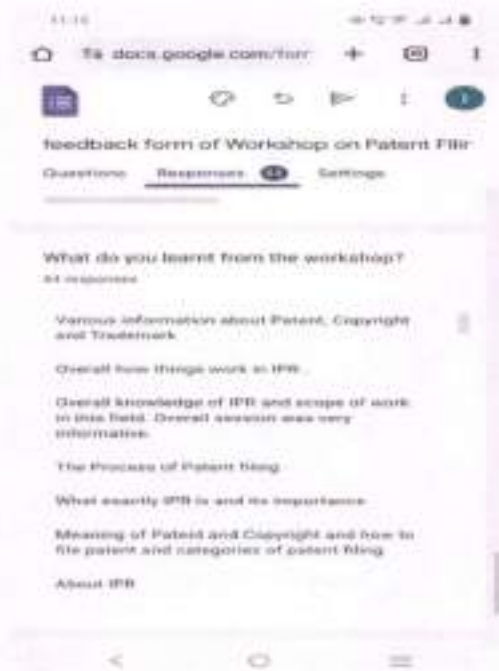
11:16

docs.google.com/forr

feedback form of Workshop on Patent Filir

Questions Responses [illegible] Settings

What do you learnt from the workshop?

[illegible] responses

Various information about Patent, Copyright and Trademark

Overall how things work in IPR

Overall knowledge of IPR and scope of work in this field. Overall session was very informative.

The Process of Patent filing

What exactly IPR is and its importance

Meaning of Patent and Copyright and how to file patent and categories of patent filing

About IPR